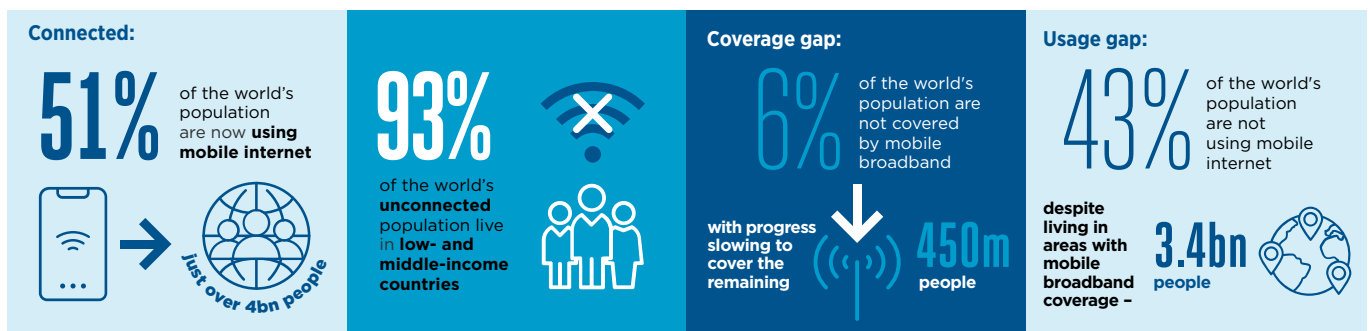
Connected:

51%

of the world's population are now using mobile internet

just over 4bn people

93%

of the world's unconnected population live in low- and middle-income countries

Coverage gap:

6%

of the world's population are not covered by mobile broadband

with progress slowing to cover the remaining

450m people

Usage gap:

43%

of the world's population are not using mobile internet

despite living in areas with mobile broadband coverage –

3.4bn people